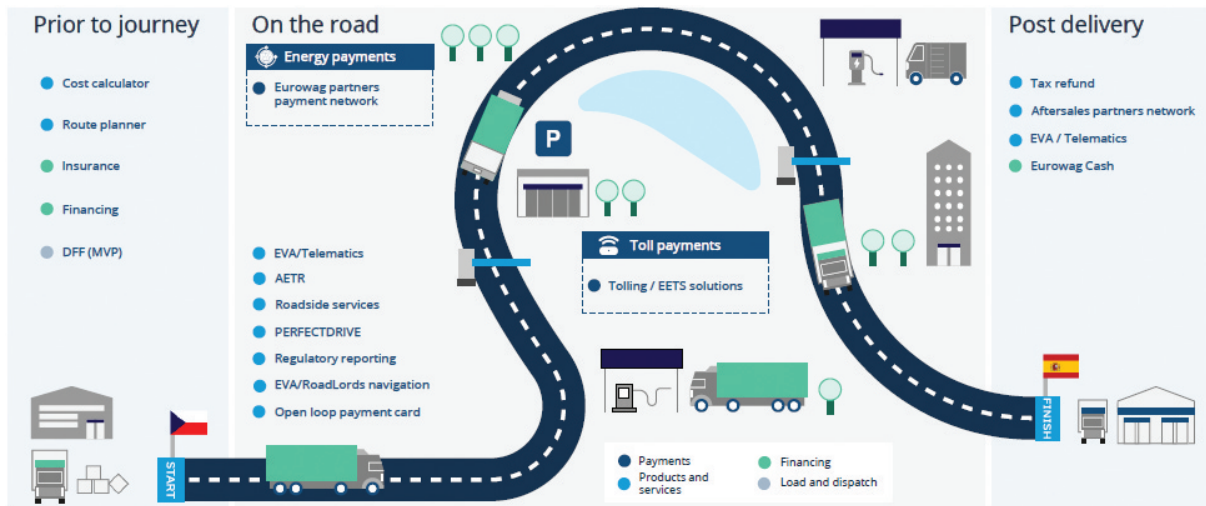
Prior to journey

Cost calculator

Route planner

Insurance

Financing

DFF (MVP)

On the road

Energy payments

Eurowag partners payment network

EVA/Telematics

AETR

Roadside services

PERFECTDRIVE

Regulatory reporting

EVA/RoadLords navigation

Open loop payment card

P

Toll payments

Tolling / EETS solutions

START

FINISH

Payments

Products and services

Financing

Load and dispatch

Post delivery

Tax refund

Aftersales partners network

EVA / Telematics

Eurowag Cash